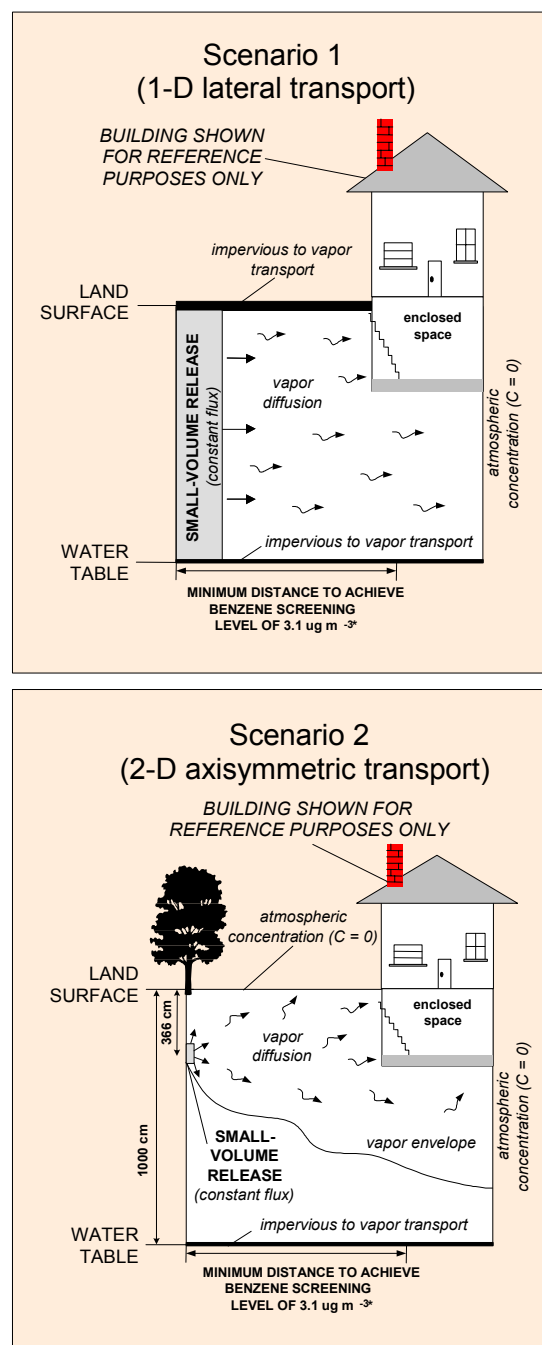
Scenario 1
(1-D lateral transport)

BUILDING SHOWN FOR REFERENCE PURPOSES ONLY

impervious to vapor transport

LAND SURFACE

enclosed space

SMALL-VOLUME RELEASE (constant flux)

vapor diffusion

atmospheric concentration (C = 0)

WATER TABLE

impervious to vapor transport

MINIMUM DISTANCE TO ACHIEVE BENZENE SCREENING LEVEL OF 3.1 ug m $^{-3*}$

Scenario 2
(2-D axisymmetric transport)

BUILDING SHOWN FOR REFERENCE PURPOSES ONLY

atmospheric concentration (C = 0)

LAND SURFACE

366 cm

enclosed space

vapor diffusion

atmospheric concentration (C = 0)

1000 cm

SMALL-VOLUME RELEASE (constant flux)

vapor envelope

WATER TABLE

impervious to vapor transport

MINIMUM DISTANCE TO ACHIEVE BENZENE SCREENING LEVEL OF 3.1 ug m $^{-3*}$